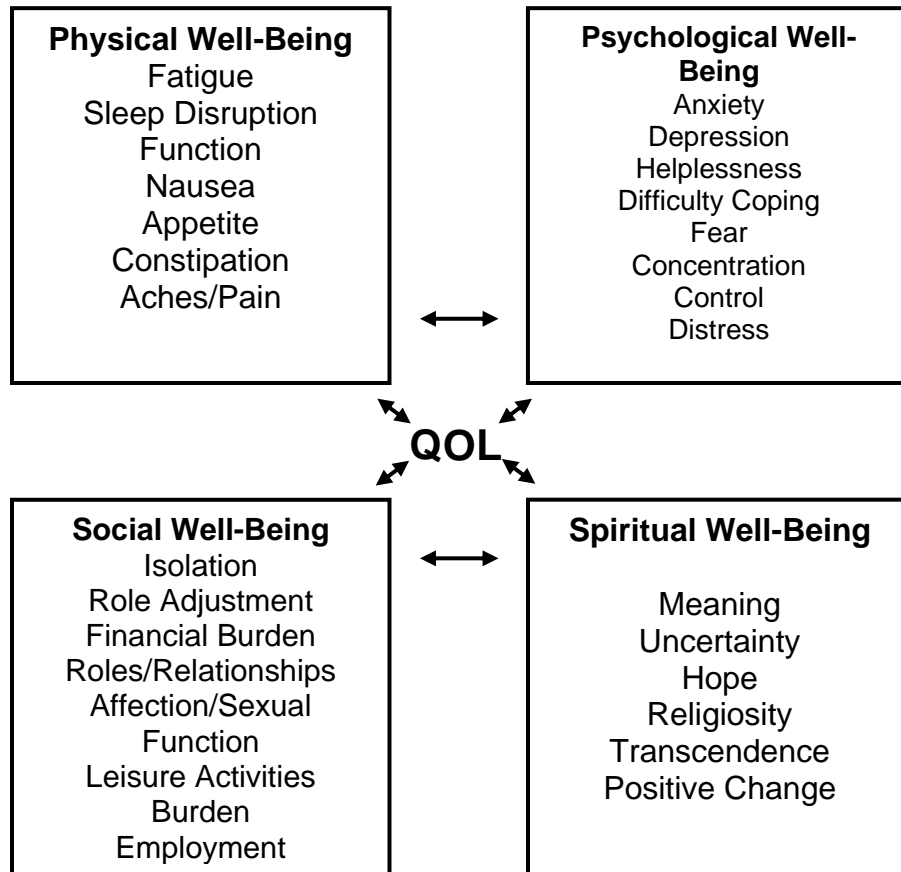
Physical Well-Being
Fatigue
Sleep Disruption
Function
Nausea
Appetite
Constipation
Aches/Pain

Psychological Well-Being
Anxiety
Depression
Helplessness
Difficulty Coping
Fear
Concentration
Control
Distress

QOL

Social Well-Being
Isolation
Role Adjustment
Financial Burden
Roles/Relationships
Affection/Sexual Function
Leisure Activities
Burden
Employment

Spiritual Well-Being
Meaning
Uncertainty
Hope
Religiosity
Transcendence
Positive Change